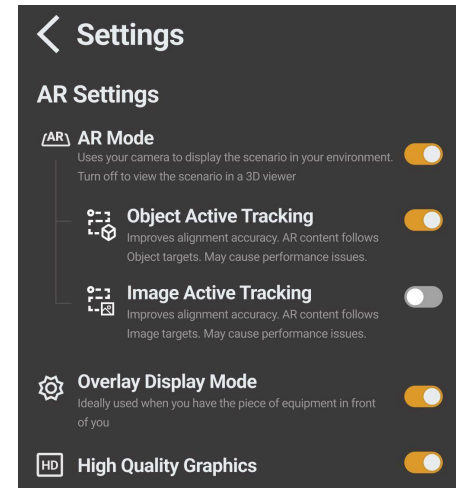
Settings

AR Settings

AR AR Mode
Uses your camera to display the scenario in your environment. Turn off to view the scenario in a 3D viewer

Object Active Tracking
Improves alignment accuracy. AR content follows Object targets. May cause performance issues.

Image Active Tracking
Improves alignment accuracy. AR content follows Image targets. May cause performance issues.

Overlay Display Mode
Ideally used when you have the piece of equipment in front of you

HD High Quality Graphics